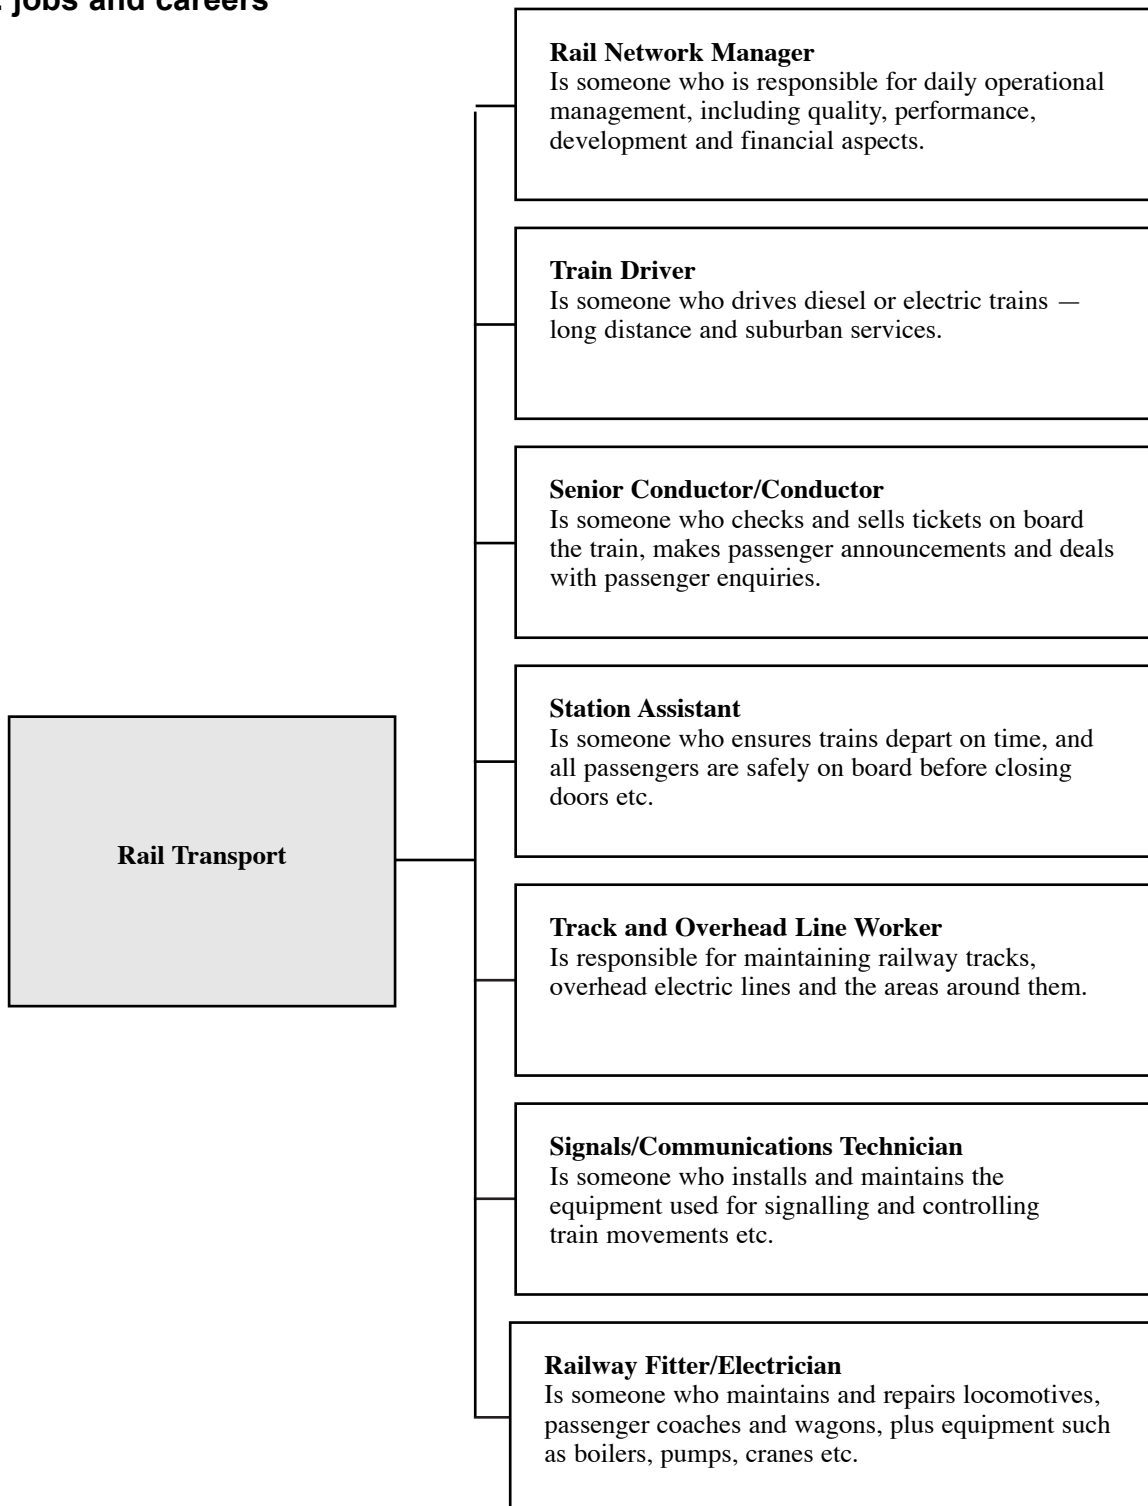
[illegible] jobs and careers

Rail Transport

Rail Network Manager
Is someone who is responsible for daily operational management, including quality, performance, development and financial aspects.

Train Driver
Is someone who drives diesel or electric trains — long distance and suburban services.

Senior Conductor/Conductor
Is someone who checks and sells tickets on board the train, makes passenger announcements and deals with passenger enquiries.

Station Assistant
Is someone who ensures trains depart on time, and all passengers are safely on board before closing doors etc.

Track and Overhead Line Worker
Is responsible for maintaining railway tracks, overhead electric lines and the areas around them.

Signals/Communications Technician
Is someone who installs and maintains the equipment used for signalling and controlling train movements etc.

Railway Fitter/Electrician
Is someone who maintains and repairs locomotives, passenger coaches and wagons, plus equipment such as boilers, pumps, cranes etc.